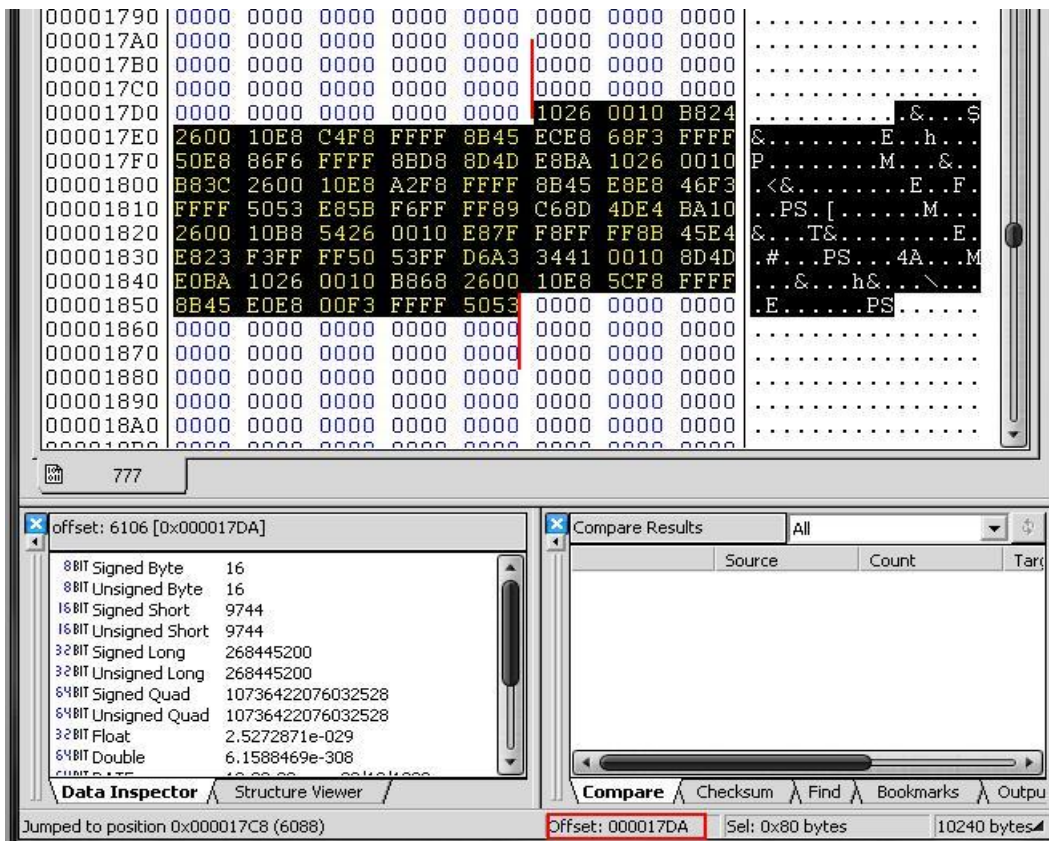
| | | | | | | | | | |
|---|---|---|---|---|---|---|---|---|---|
| 00001790 | 0000 | 0000 | 0000 | 0000 | 0000 | 0000 | 0000 | 0000 | ................ |
| 000017A0 | 0000 | 0000 | 0000 | 0000 | 0000 | 0000 | 0000 | 0000 | ................ |
| 000017B0 | 0000 | 0000 | 0000 | 0000 | 0000 | 0000 | 0000 | 0000 | ................ |
| 000017C0 | 0000 | 0000 | 0000 | 0000 | 0000 | 0000 | 0000 | 0000 | ................ |
| 000017D0 | 0000 | 0000 | 0000 | 0000 | 0000 | 1026 | 0010 | B824 | ..........&...$ |
| 000017E0 | 2600 | 10E8 | C4F8 | FFFF | 8B45 | ECE8 | 68F3 | FFFF | &........E..h... |
| 000017F0 | 50E8 | 86F6 | FFFF | 8BD8 | 8D4D | E8BA | 1026 | 0010 | P........M...&.. |
| 00001800 | B83C | 2600 | 10E8 | A2F8 | FFFF | 8B45 | E8E8 | 46F3 | .<&........E..F. |
| 00001810 | FFFF | 5053 | E85B | F6FF | FF89 | C68D | 4DE4 | BA10 | ..PS.[......M... |
| 00001820 | 2600 | 10B8 | 5426 | 0010 | E87F | F8FF | FF8B | 45E4 | &...T&........E. |
| 00001830 | E823 | F3FF | FF50 | 53FF | D6A3 | 3441 | 0010 | 8D4D | .#...PS...4A...M |
| 00001840 | E0BA | 1026 | 0010 | B868 | 2600 | 10E8 | 5CF8 | FFFF | ...&...h&...\... |
| 00001850 | 8B45 | E0E8 | 00F3 | FFFF | 5053 | 0000 | 0000 | 0000 | .E......PS...... |
| 00001860 | 0000 | 0000 | 0000 | 0000 | 0000 | 0000 | 0000 | 0000 | ................ |
| 00001870 | 0000 | 0000 | 0000 | 0000 | 0000 | 0000 | 0000 | 0000 | ................ |
| 00001880 | 0000 | 0000 | 0000 | 0000 | 0000 | 0000 | 0000 | 0000 | ................ |
| 00001890 | 0000 | 0000 | 0000 | 0000 | 0000 | 0000 | 0000 | 0000 | ................ |
| 000018A0 | 0000 | 0000 | 0000 | 0000 | 0000 | 0000 | 0000 | 0000 | ................ |

777

offset: 6106 [0x000017DA]

| | |
|---|---|
| 8BIT Signed Byte | 16 |
| 8BIT Unsigned Byte | 16 |
| 16BIT Signed Short | 9744 |
| 16BIT Unsigned Short | 9744 |
| 32BIT Signed Long | 268445200 |
| 32BIT Unsigned Long | 268445200 |
| 64BIT Signed Quad | 10736422076032528 |
| 64BIT Unsigned Quad | 10736422076032528 |
| 32BIT Float | 2.5272871e-029 |
| 64BIT Double | 6.1588469e-308 |

Data Inspector | Structure Viewer

Compare Results | All

| Source | Count | Targ |
|---|---|---|

Compare | Checksum | Find | Bookmarks | Outpu

Jumped to position 0x000017C8 (6088) | Offset: 000017DA | Sel: 0x80 bytes | 10240 bytes